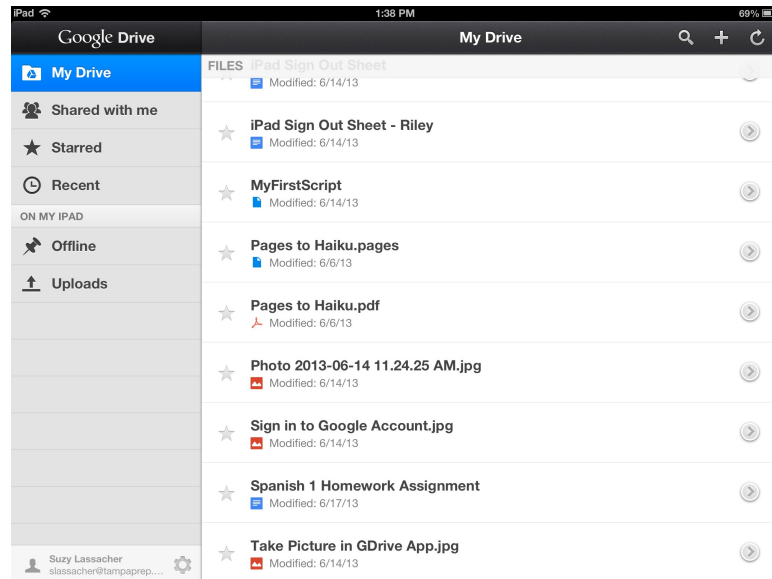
iPad
1:38 PM
69%

Google Drive
My Drive
Shared with me
Starred
Recent
ON MY IPAD
Offline
Uploads
Suzy Lassacher
slassacher@tampaprep....

My Drive

FILES iPad Sign Out Sheet
Modified: 6/14/13

iPad Sign Out Sheet - Riley
Modified: 6/14/13

MyFirstScript
Modified: 6/14/13

Pages to Haiku.pages
Modified: 6/6/13

Pages to Haiku.pdf
Modified: 6/6/13

Photo 2013-06-14 11.24.25 AM.jpg
Modified: 6/14/13

Sign in to Google Account.jpg
Modified: 6/14/13

Spanish 1 Homework Assignment
Modified: 6/17/13

Take Picture in GDrive App.jpg
Modified: 6/14/13